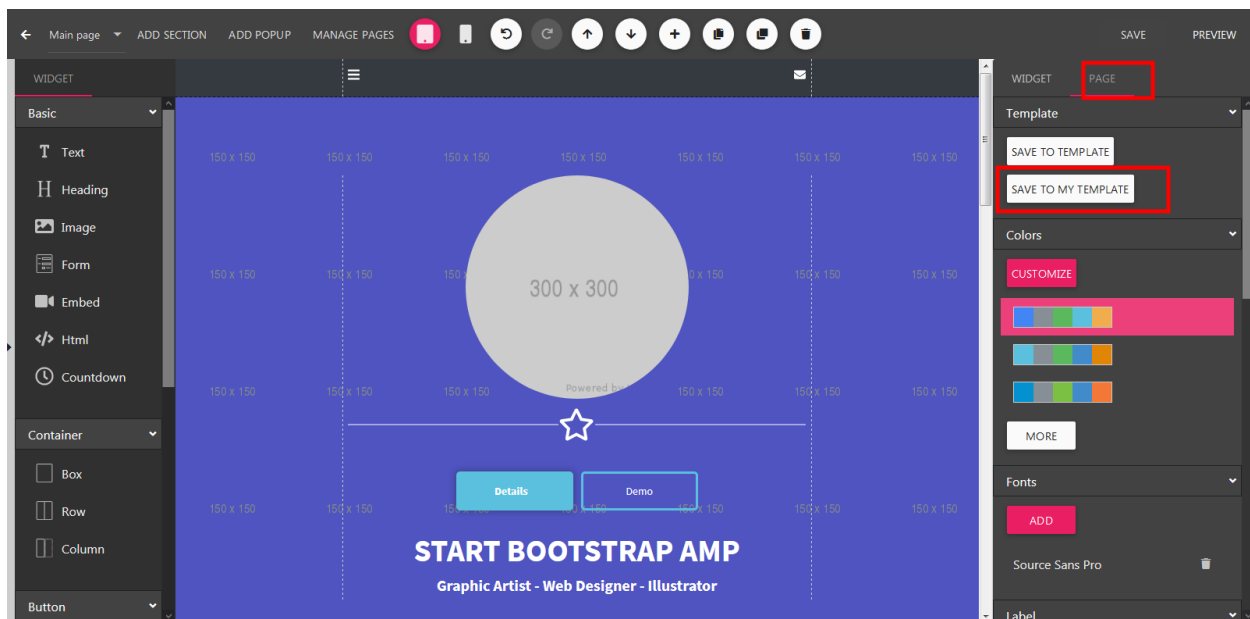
Main page ADD SECTION ADD POPUP MANAGE PAGES SAVE PREVIEW

WIDGET

Basic
Text
Heading
Image
Form
Embed
Html
Countdown

Container
Box
Row
Column

Button

150 x 150 150 x 150 150 x 150 150 x 150 150 x 150 150 x 150 150 x 150
150 x 150 150 x 150 150 x 150 150 x 150 150 x 150
150 x 150 150 x 150 150 x 150 150 x 150 150 x 150 150 x 150
150 x 150 150 x 150 150 x 150 150 x 150 150 x 150 150 x 150 150 x 150

300 x 300

Powered by

Details Demo

START BOOTSTRAP AMP

Graphic Artist - Web Designer - Illustrator

WIDGET PAGE

Template
SAVE TO TEMPLATE
SAVE TO MY TEMPLATE

Colors
CUSTOMIZE
MORE

Fonts
ADD
Source Sans Pro

Label